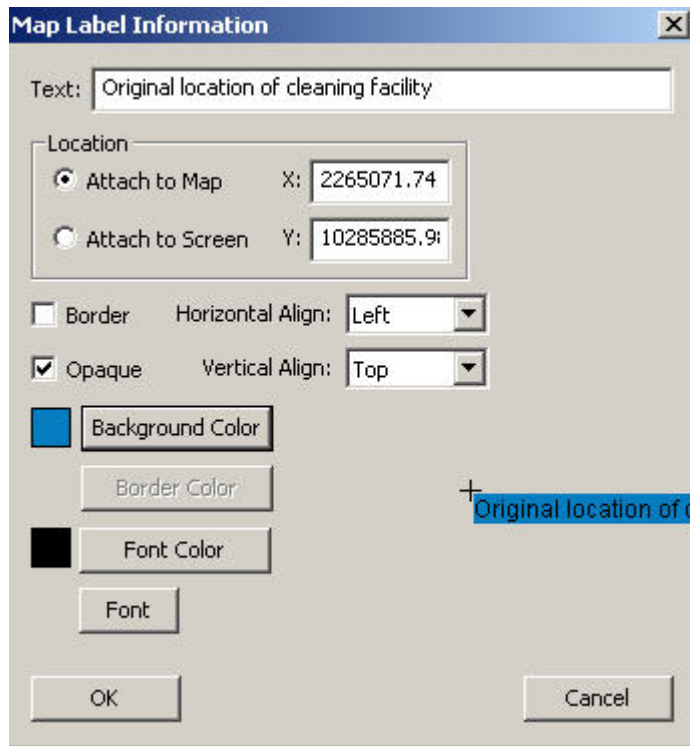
Map Label Information

Text: Original location of cleaning facility

Location
Attach to Map X: 2265071.74
Attach to Screen Y: 10285885.9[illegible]

Border Horizontal Align: Left

Opaque Vertical Align: Top

Background Color

Border Color

Font Color

Font

Original location of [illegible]

OK

Cancel